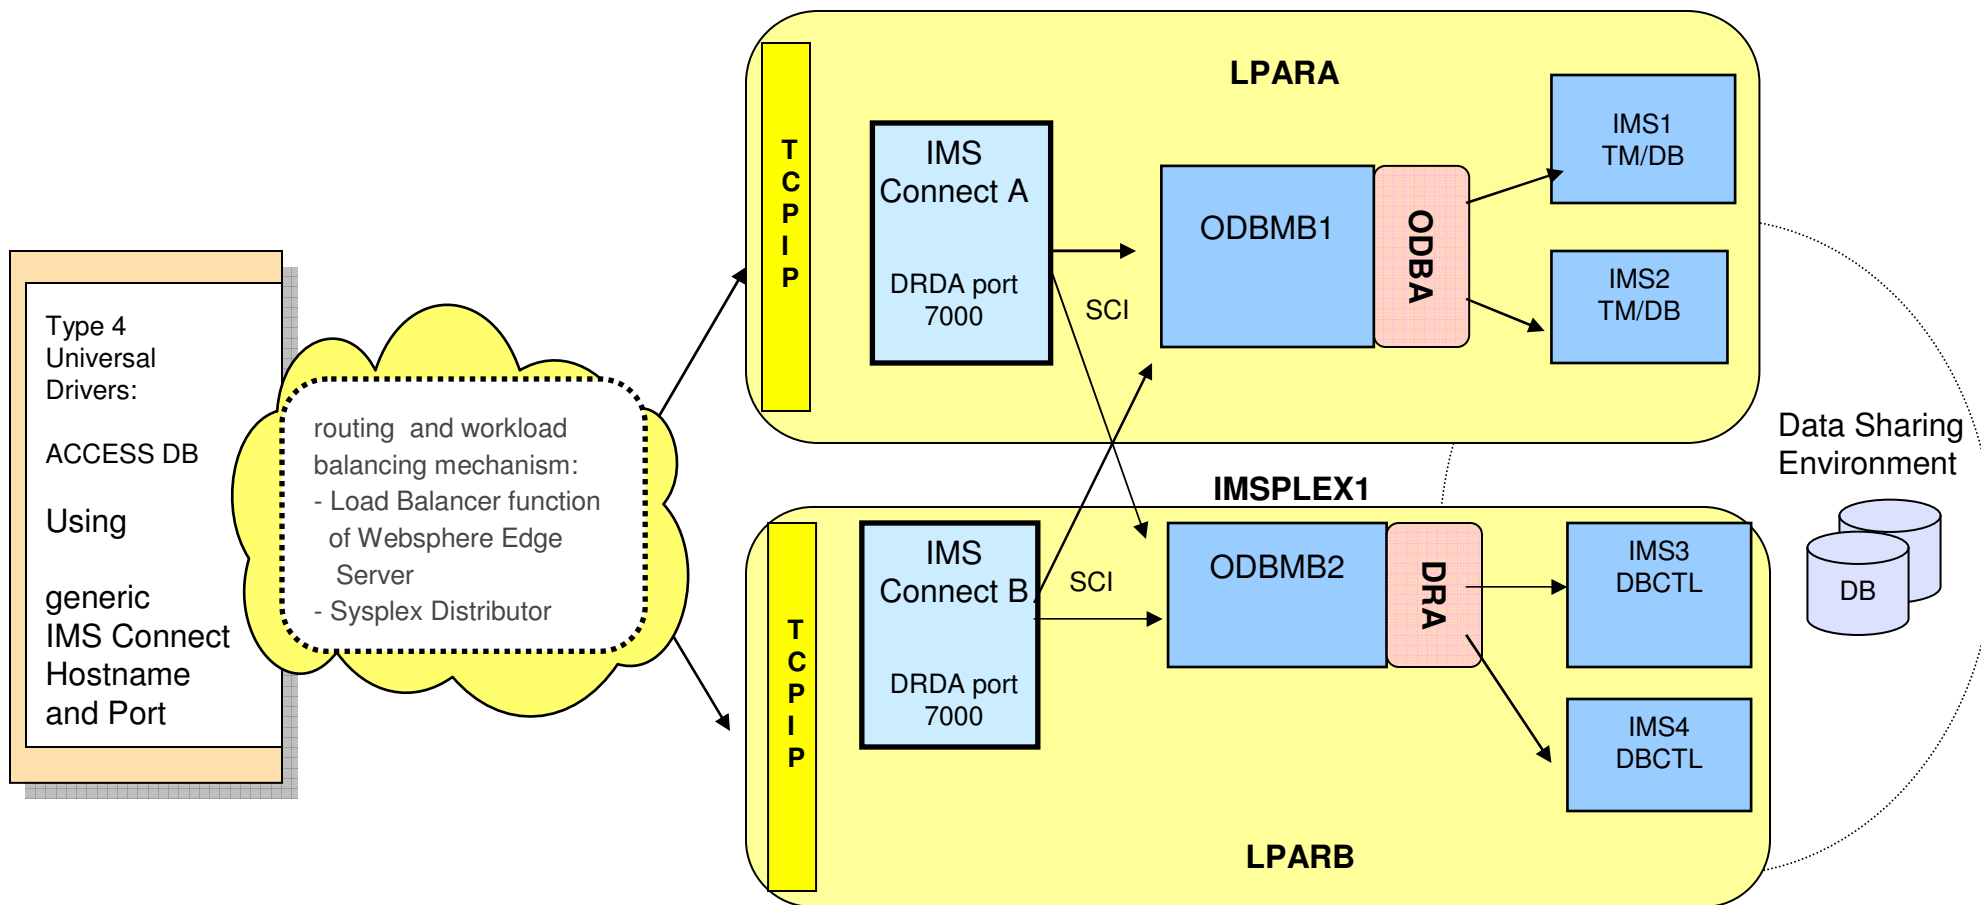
Type 4 Universal Drivers:

ACCESS DB

Using

generic IMS Connect Hostname and Port

routing and workload balancing mechanism:
- Load Balancer function of Websphere Edge Server
- Sysplex Distributor

LPARA

TCPIP

IMS Connect A

DRDA port 7000

SCI

ODBMB1

ODBA

IMS1 TM/DB

IMS2 TM/DB

Data Sharing Environment

IMSPLEX1

DB

TCPIP

IMS Connect B

DRDA port 7000

SCI

ODBMB2

DRA

IMS3 DBCTL

IMS4 DBCTL

LPARB